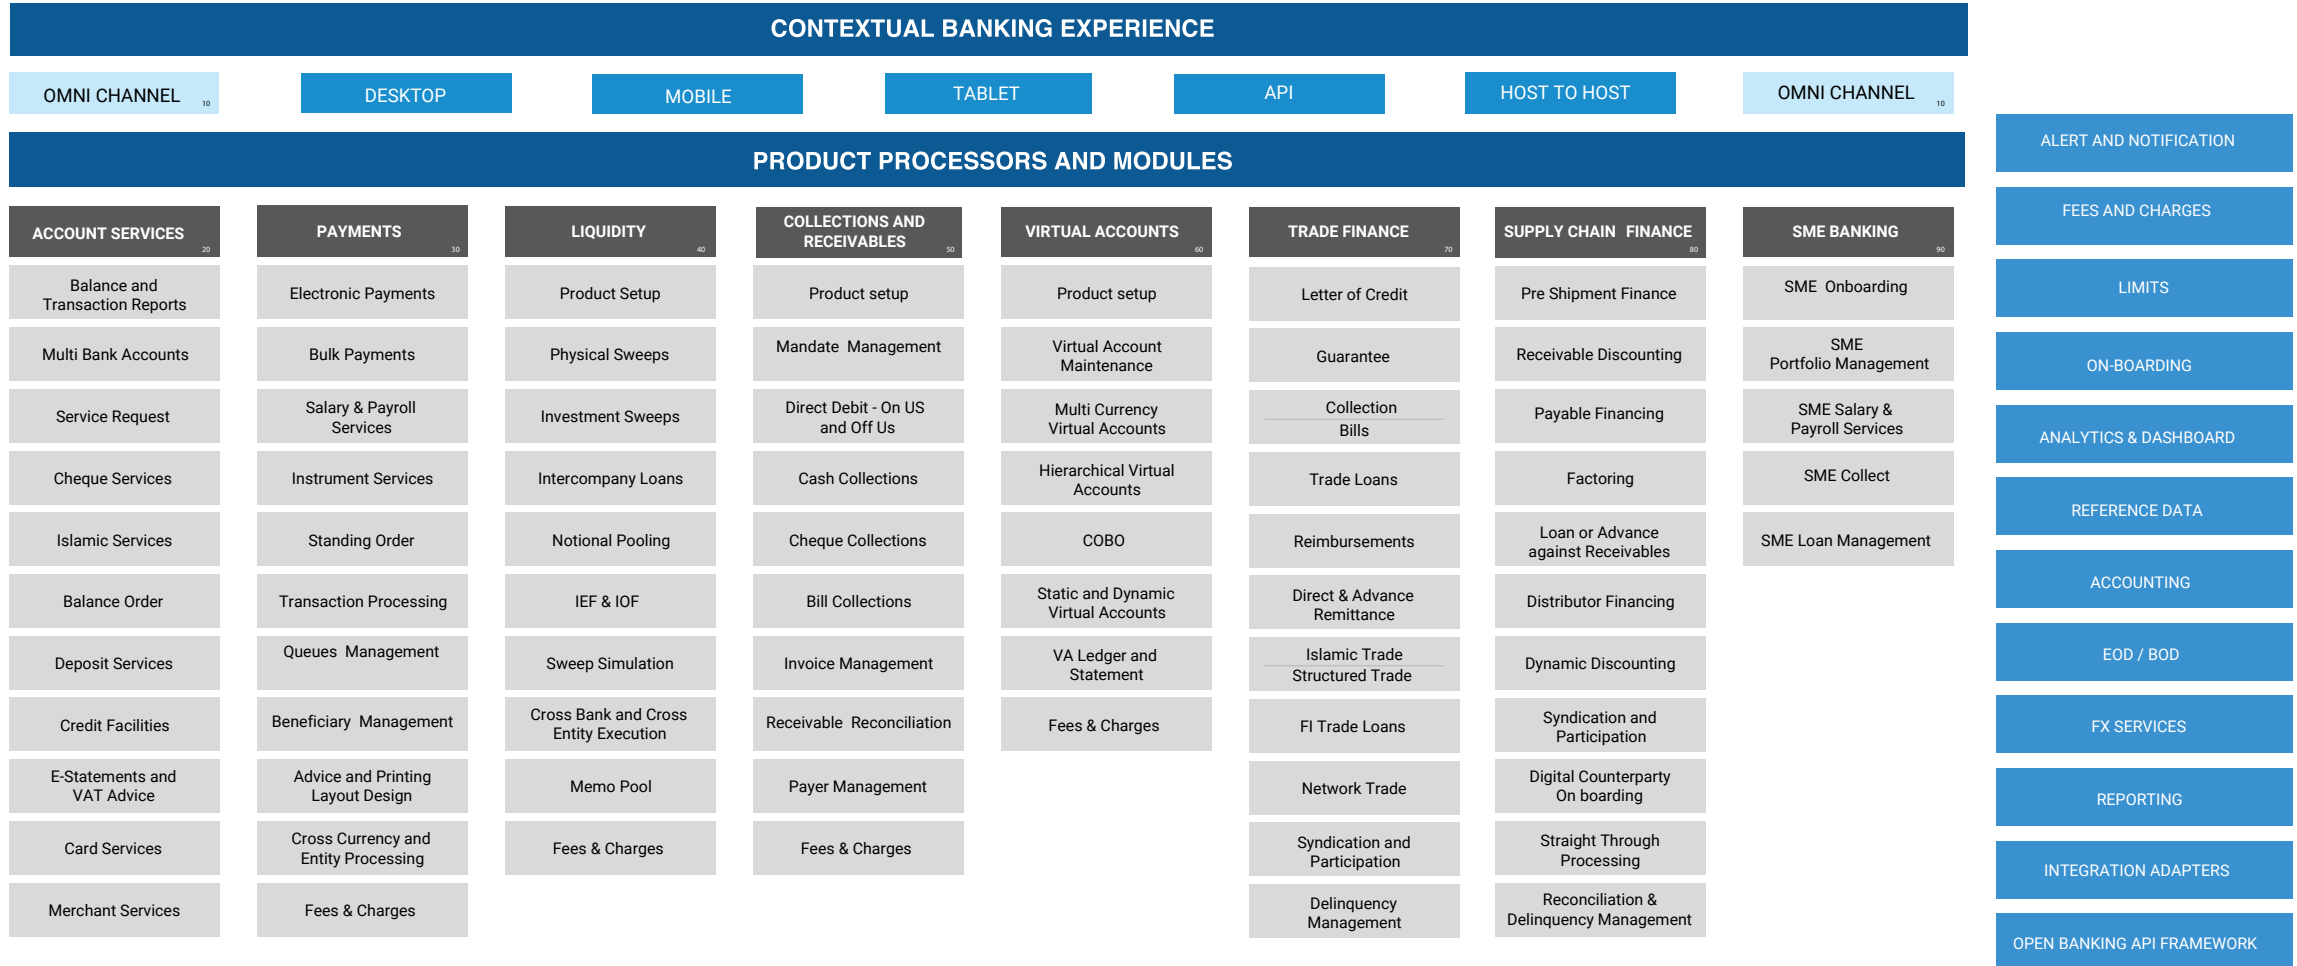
CONTEXTUAL BANKING EXPERIENCE

OMNI CHANNEL 10
DESKTOP
MOBILE
TABLET
API
HOST TO HOST
OMNI CHANNEL 10

PRODUCT PROCESSORS AND MODULES

ACCOUNT SERVICES 20
Balance and Transaction Reports
Multi Bank Accounts
Service Request
Cheque Services
Islamic Services
Balance Order
Deposit Services
Credit Facilities
E-Statements and VAT Advice
Card Services
Merchant Services

PAYMENTS 30
Electronic Payments
Bulk Payments
Salary & Payroll Services
Instrument Services
Standing Order
Transaction Processing
Queues Management
Beneficiary Management
Advice and Printing Layout Design
Cross Currency and Entity Processing
Fees & Charges

LIQUIDITY 40
Product Setup
Physical Sweeps
Investment Sweeps
Intercompany Loans
Notional Pooling
IEF & IOF
Sweep Simulation
Cross Bank and Cross Entity Execution
Memo Pool
Fees & Charges

COLLECTIONS AND RECEIVABLES 50
Product setup
Mandate Management
Direct Debit - On US and Off Us
Cash Collections
Cheque Collections
Bill Collections
Invoice Management
Receivable Reconciliation
Payer Management
Fees & Charges

VIRTUAL ACCOUNTS 60
Product setup
Virtual Account Maintenance
Multi Currency Virtual Accounts
Hierarchical Virtual Accounts
COBO
Static and Dynamic Virtual Accounts
VA Ledger and Statement
Fees & Charges

TRADE FINANCE 70
Letter of Credit
Guarantee
Collection
Bills
Trade Loans
Reimbursements
Direct & Advance Remittance
Islamic Trade
Structured Trade
FI Trade Loans
Network Trade
Syndication and Participation
Delinquency Management

SUPPLY CHAIN FINANCE 80
Pre Shipment Finance
Receivable Discounting
Payable Financing
Factoring
Loan or Advance against Receivables
Distributor Financing
Dynamic Discounting
Syndication and Participation
Digital Counterparty On boarding
Straight Through Processing
Reconciliation & Delinquency Management

SME BANKING 90
SME Onboarding
SME Portfolio Management
SME Salary & Payroll Services
SME Collect
SME Loan Management

ALERT AND NOTIFICATION
FEES AND CHARGES
LIMITS
ON-BOARDING
ANALYTICS & DASHBOARD
REFERENCE DATA
ACCOUNTING
EOD / BOD
FX SERVICES
REPORTING
INTEGRATION ADAPTERS
OPEN BANKING API FRAMEWORK